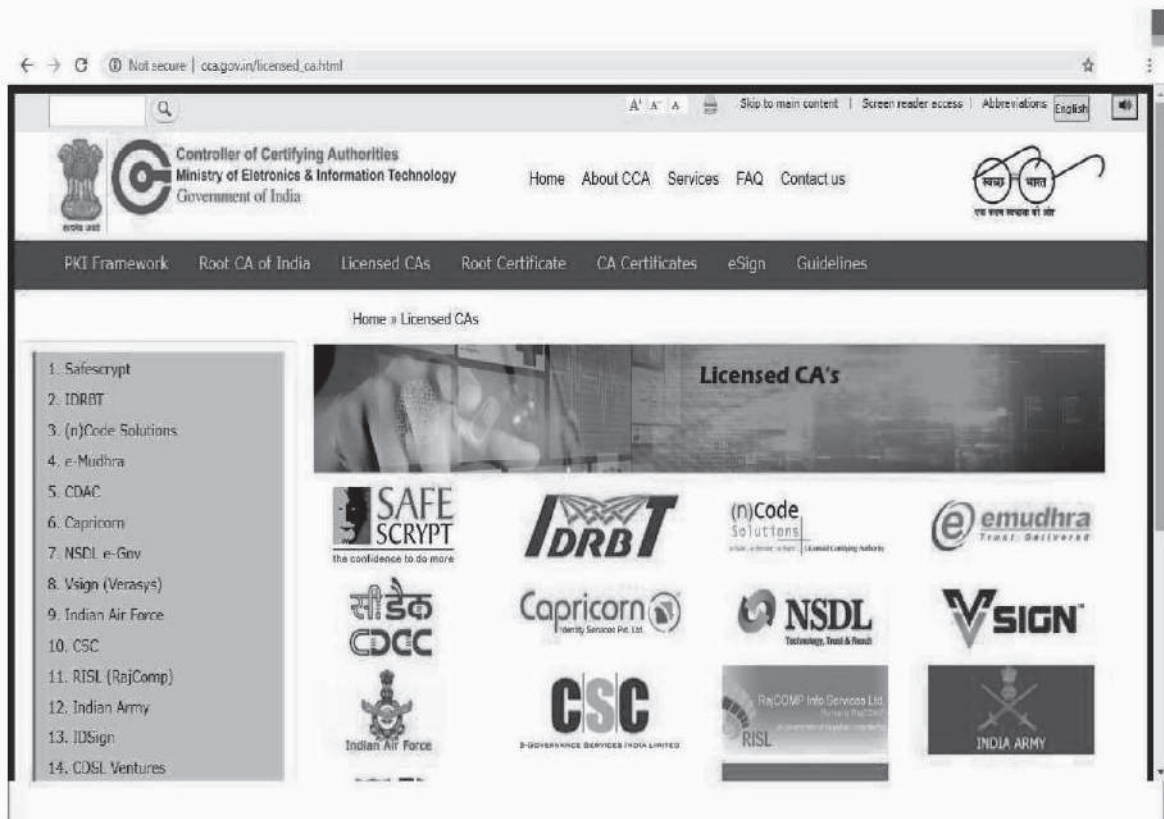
← → C ⓘ Not secure | cca.gov.in/licensed_ca.html

A+ A- A Skip to main content | Screen reader access | Abbreviations English

सत्यमेव जयते

Controller of Certifying Authorities
Ministry of Eletronics & Information Technology
Government of India

Home About CCA Services FAQ Contact us

स्वच्छ भारत
एक कदम स्वच्छता की ओर

PKI Framework Root CA of India Licensed CAs Root Certificate CA Certificates eSign Guidelines

Home » Licensed CAs

1. Safescrypt
2. IDRBT
3. (n)Code Solutions
4. e-Mudhra
5. CDAC
6. Capricorn
7. NSDL e-Gov
8. Vsign (Verasys)
9. Indian Air Force
10. CSC
11. RISL (RajComp)
12. Indian Army
13. IDSign
14. CDSL Ventures

Licensed CA's

SAFE SCRYPT
the confidence to do more

IDRBT

(n)Code Solutions
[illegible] Licensed Certifying Authority

emudhra
Trust. Delivered

सीडैक
CDAC

Capricorn
Identity Services Pvt. Ltd.

NSDL
Technology, Trust & Reach

VSIGN

Indian Air Force

CSC
E-GOVERNANCE SERVICES INDIA LIMITED

RajCOMP Info Services Ltd.
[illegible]
RISL

INDIA ARMY